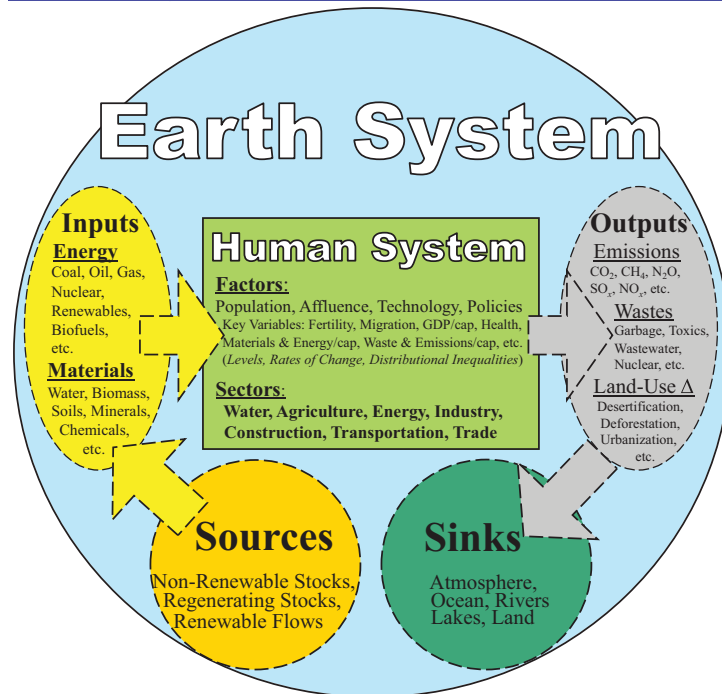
Earth System

Inputs
Energy
Coal, Oil, Gas, Nuclear, Renewables, Biofuels, etc.
Materials
Water, Biomass, Soils, Minerals, Chemicals, etc.

Human System
Factors:
Population, Affluence, Technology, Policies
Key Variables: Fertility, Migration, GDP/cap, Health, Materials & Energy/cap, Waste & Emissions/cap, etc. (Levels, Rates of Change, Distributional Inequalities)
Sectors:
Water, Agriculture, Energy, Industry, Construction, Transportation, Trade

Outputs
Emissions
$CO_2$, $CH_4$, $N_2O$, $SO_x$, $NO_x$, etc.
Wastes
Garbage, Toxics, Wastewater, Nuclear, etc.
Land-Use $\Delta$
Desertification, Deforestation, Urbanization, etc.

Sources
Non-Renewable Stocks, Regenerating Stocks, Renewable Flows

Sinks
Atmosphere, Ocean, Rivers Lakes, Land